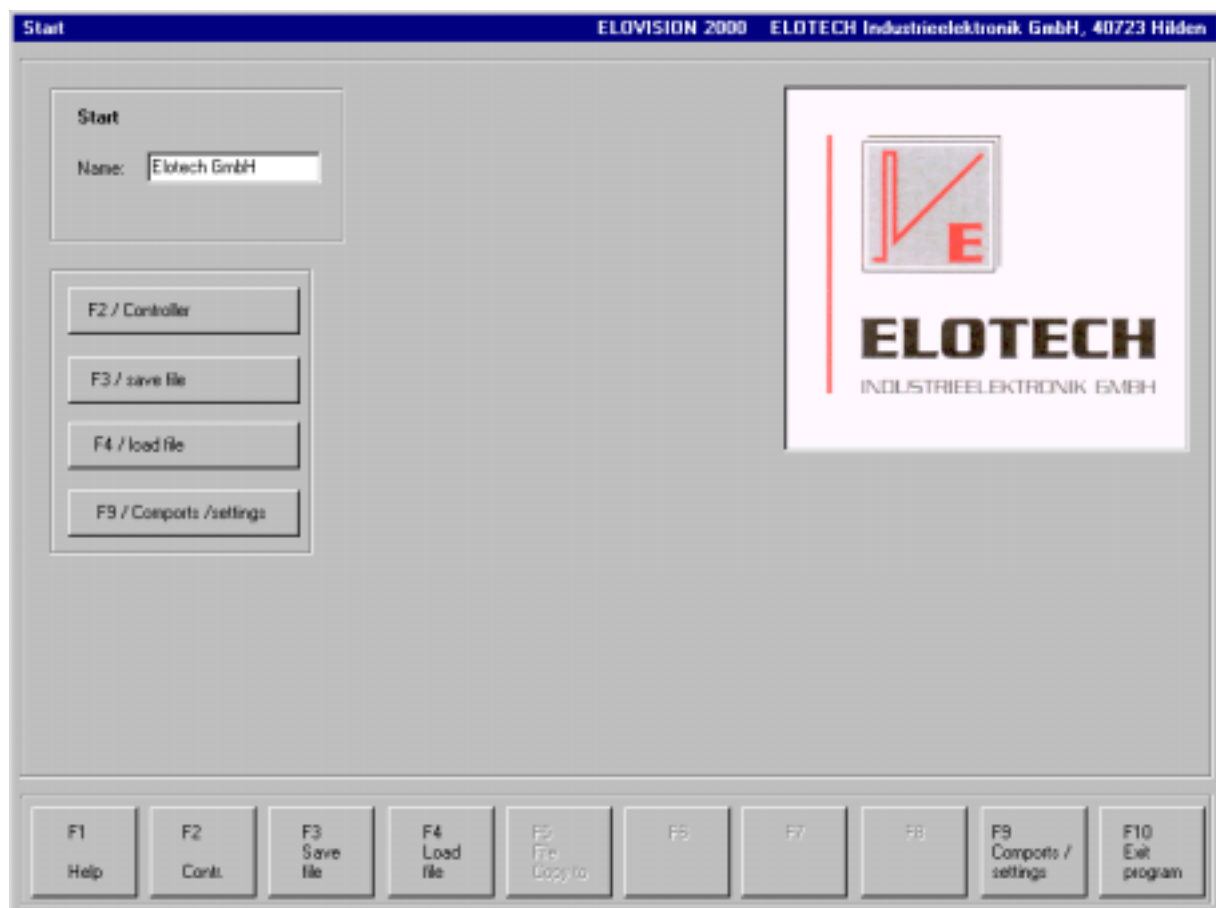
Start ELOVISION 2000 ELOTECH Industrieelektronik GmbH, 40723 Hilden

Start

Name: Elotech GmbH

F2 / Controller

F3 / save file

F4 / load file

F9 / Comports /settings

E

ELOTECH

INDUSTRIEELEKTRONIK GMBH

F1 Help

F2 Contr.

F3 Save file

F4 Load file

F5 File Copy to

F6

F7

F8

F9 Comports / settings

F10 Exit program